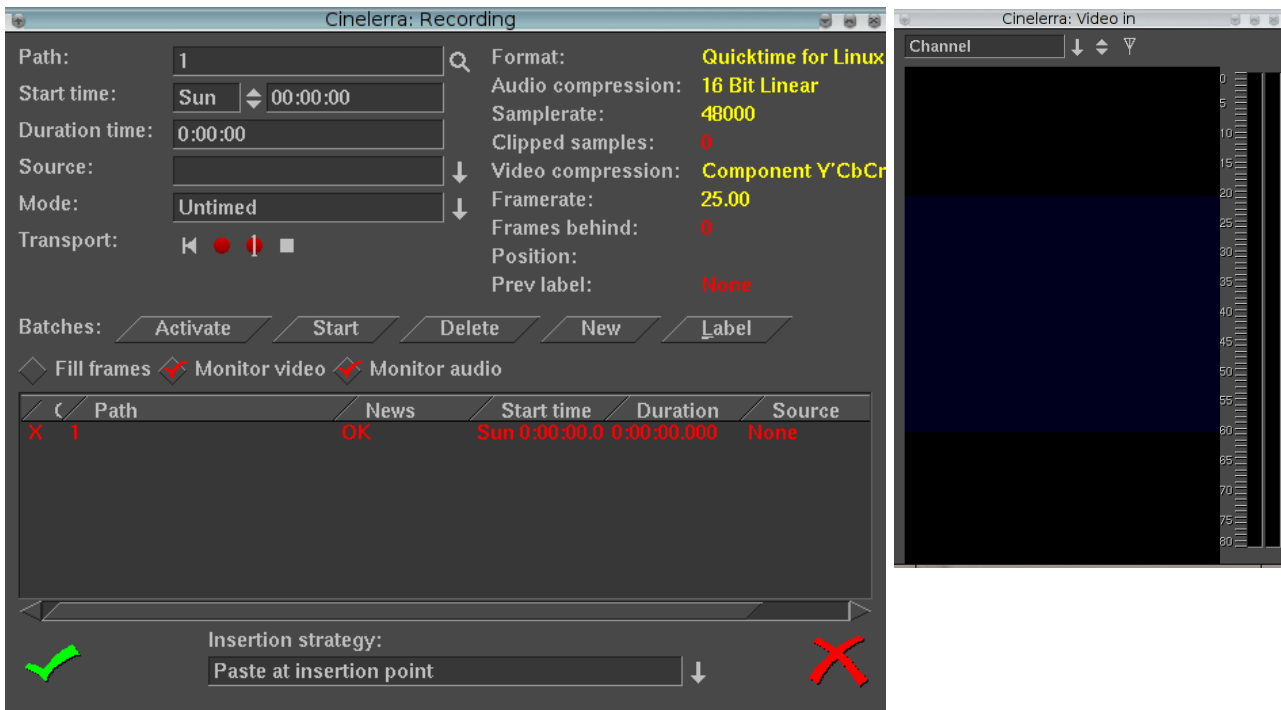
Cinelerra: Recording

Path: 1
Start time: Sun 00:00:00
Duration time: 0:00:00
Source:
Mode: Untimed
Transport:

Format: Quicktime for Linux
Audio compression: 16 Bit Linear
Samplerate: 48000
Clipped samples: 0
Video compression: Component Y'CbCr
Framerate: 25.00
Frames behind: 0
Position:
Prev label: None

Batches: Activate Start Delete New Label

Fill frames Monitor video Monitor audio

| | | Path | News | Start time | Duration | Source |
|---|---|---|---|---|---|---|
| X | 1 | | OK | Sun 0:00:00.0 | 0:00:00.000 | None |

Insertion strategy:
Paste at insertion point

Cinelerra: Video in

Channel

0
5
10
15
20
25
30
35
40
45
50
55
60
65
70
75
80